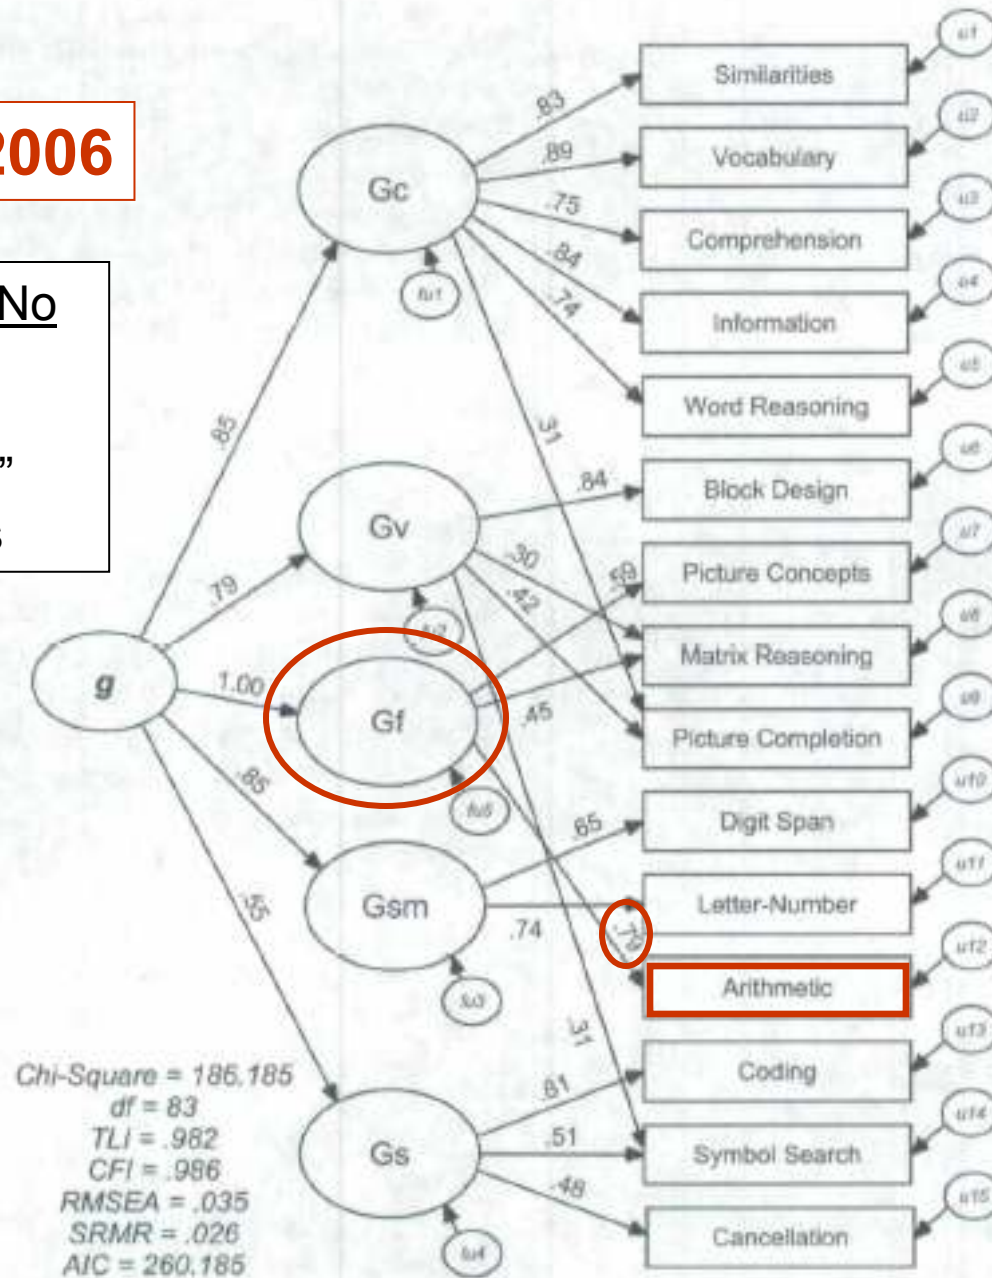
2006

No

”

s

g

Gc

Gv

Gf

Gsm

Gs

fu1

fu2

fu5

fu3

fu4

.85

.79

1.00

.85

.55

.83

.89

.75

.84

.74

.31

.84

.30

.42

.58

.45

.65

.74

.76

.31

.81

.51

.48

Similarities

Vocabulary

Comprehension

Information

Word Reasoning

Block Design

Picture Concepts

Matrix Reasoning

Picture Completion

Digit Span

Letter-Number

Arithmetic

Coding

Symbol Search

Cancellation

u1

u2

u3

u4

u5

u6

u7

u8

u9

u10

u11

u12

u13

u14

u15

Chi-Square = 186.185
df = 83
TLI = .982
CFI = .986
RMSEA = .035
SRMR = .026
AIC = 260.185